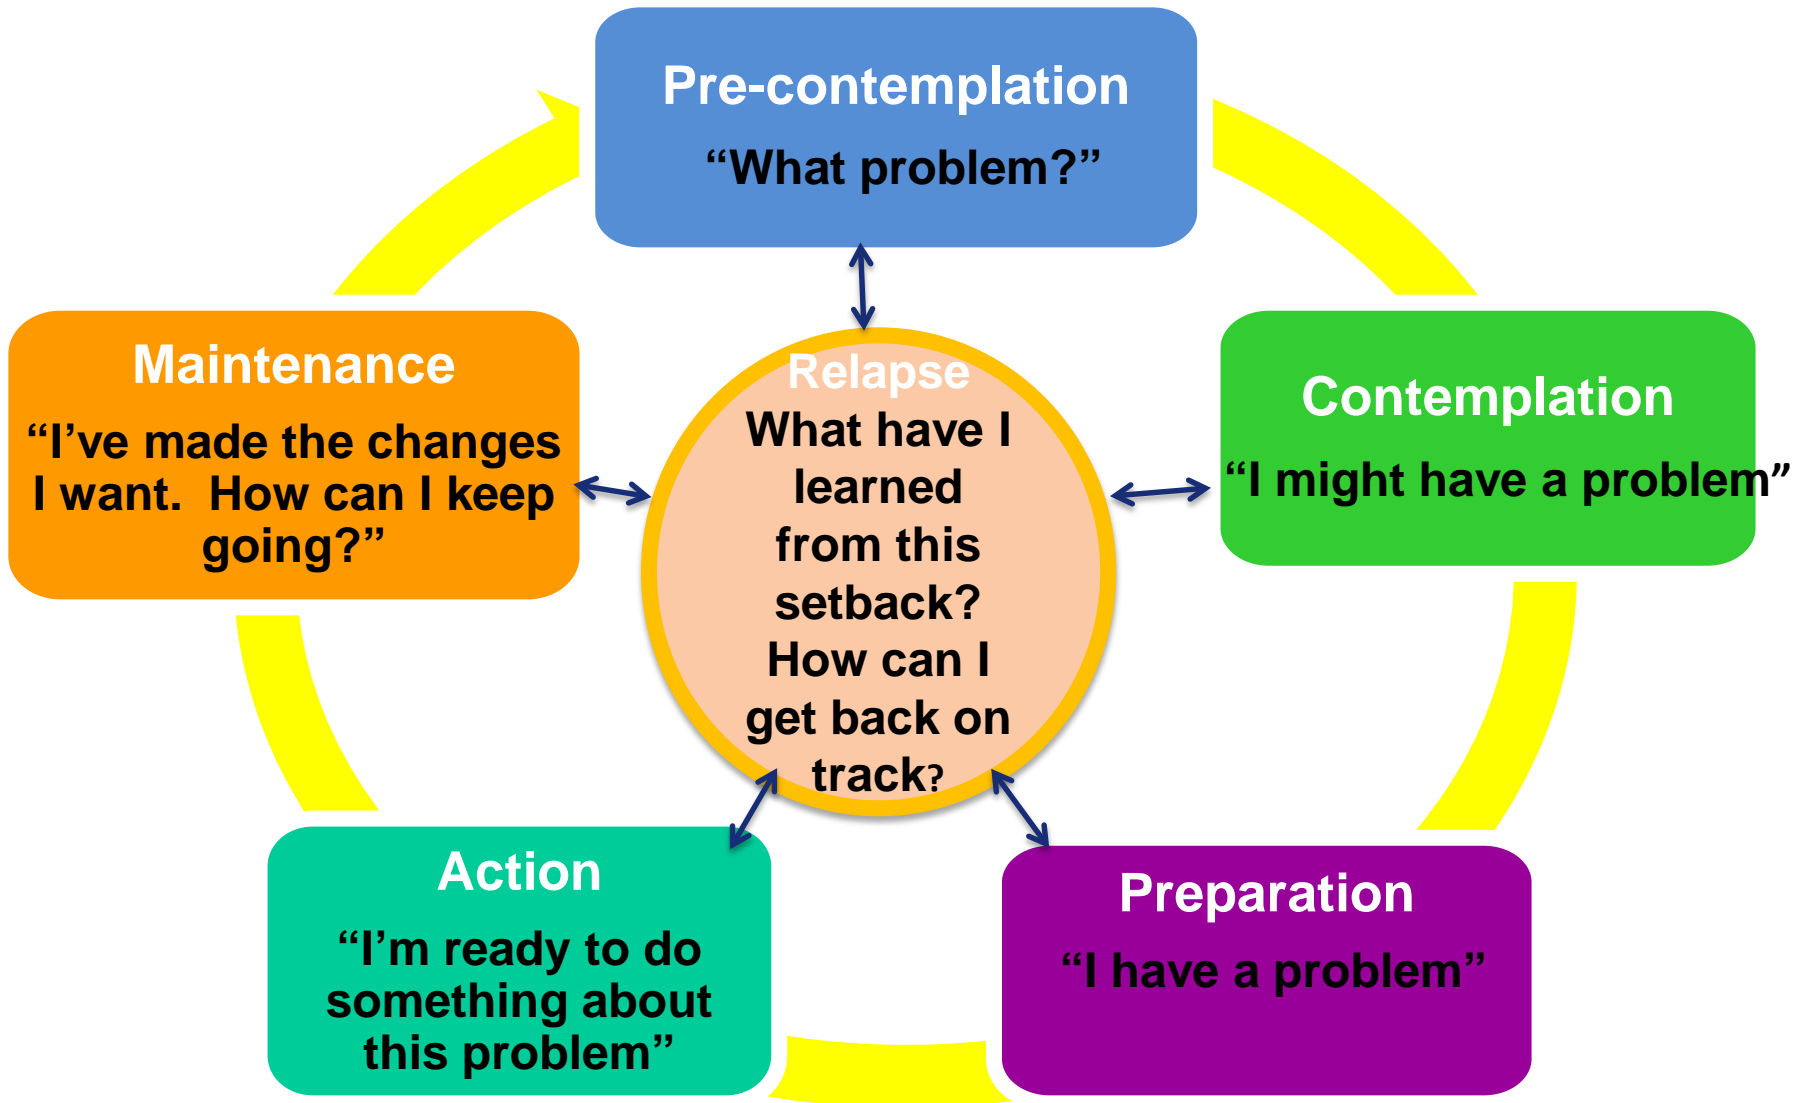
Pre-contemplation
“What problem?”

Contemplation
“I might have a problem”

Preparation
“I have a problem”

Action
“I’m ready to do something about this problem”

Maintenance
“I’ve made the changes I want. How can I keep going?”

Relapse
What have I learned from this setback? How can I get back on track?